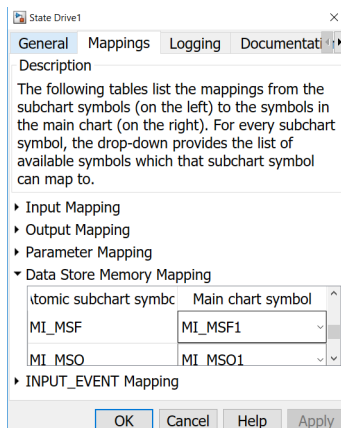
State Drive1

×

General | Mappings | Logging | Documentati

Description

The following tables list the mappings from the subchart symbols (on the left) to the symbols in the main chart (on the right). For every subchart symbol, the drop-down provides the list of available symbols which that subchart symbol can map to.

▸ Input Mapping

▸ Output Mapping

▸ Parameter Mapping

▾ Data Store Memory Mapping

| tomic subchart symbo | Main chart symbol |
|---|---|
| MI_MSF | MI_MSF1 |
| MI_MSO | MI_MSO1 |

▸ INPUT_EVENT Mapping

OK | Cancel | Help | Apply